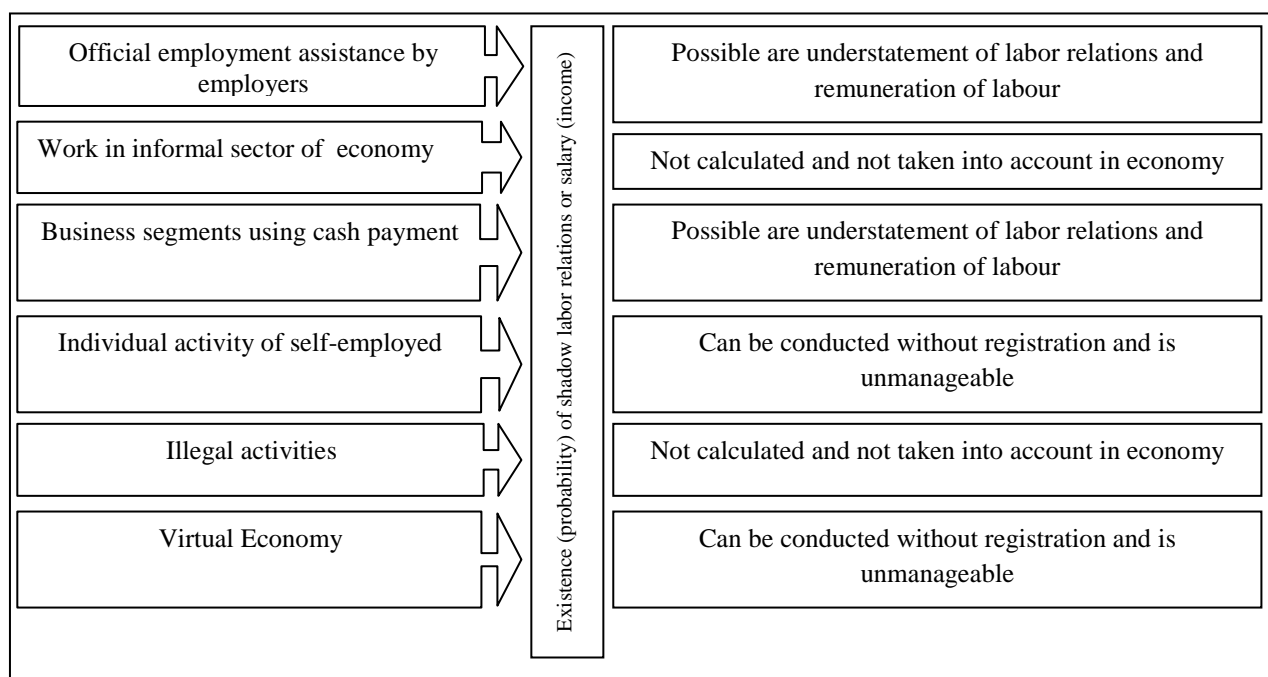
Official employment assistance by employers

Work in informal sector of economy

Business segments using cash payment

Individual activity of self-employed

Illegal activities

Virtual Economy

Existence (probability) of shadow labor relations or salary (income)

Possible are understatement of labor relations and remuneration of labour

Not calculated and not taken into account in economy

Possible are understatement of labor relations and remuneration of labour

Can be conducted without registration and is unmanageable

Not calculated and not taken into account in economy

Can be conducted without registration and is unmanageable